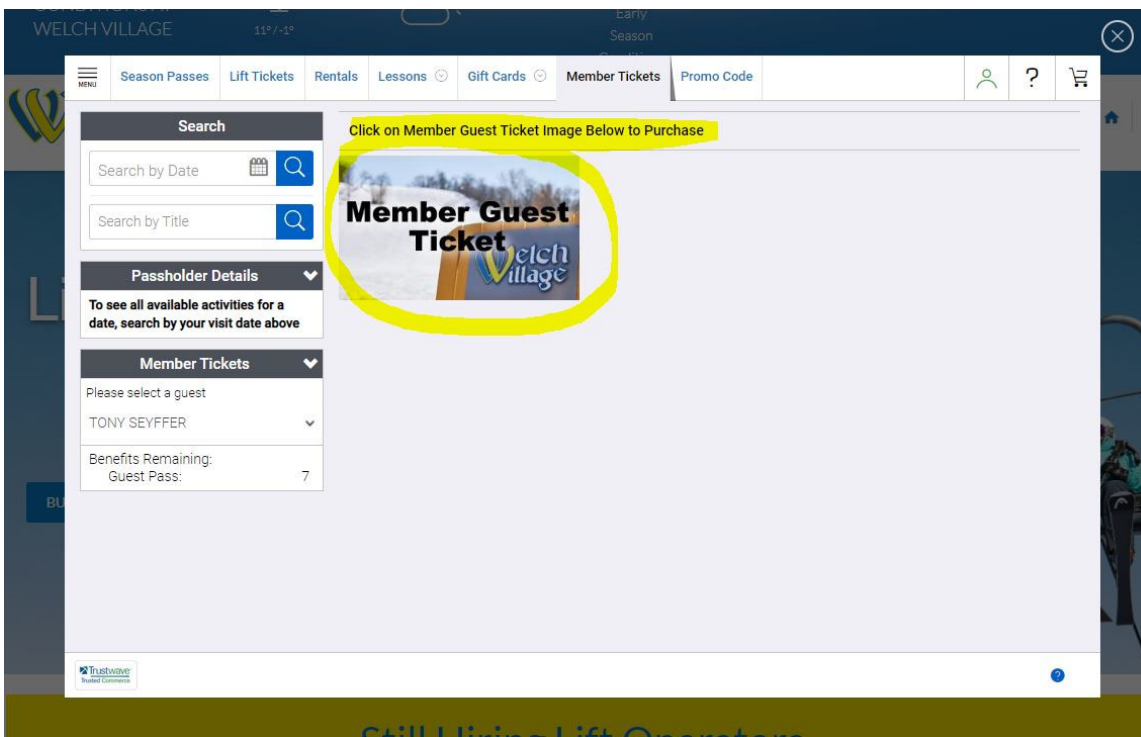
WELCH VILLAGE

11° / -1°

Early Season

MENU

Season Passes

Lift Tickets

Rentals

Lessons

Gift Cards

Member Tickets

Promo Code

Search

Search by Date

Search by Title

Passholder Details

To see all available activities for a date, search by your visit date above

Member Tickets

Please select a guest

TONY SEYFFER

Benefits Remaining:
Guest Pass: 7

Click on Member Guest Ticket Image Below to Purchase

Member Guest Ticket

Welch Village

BU

Trustwave Trusted Commerce

Still Hiring Lift Operators